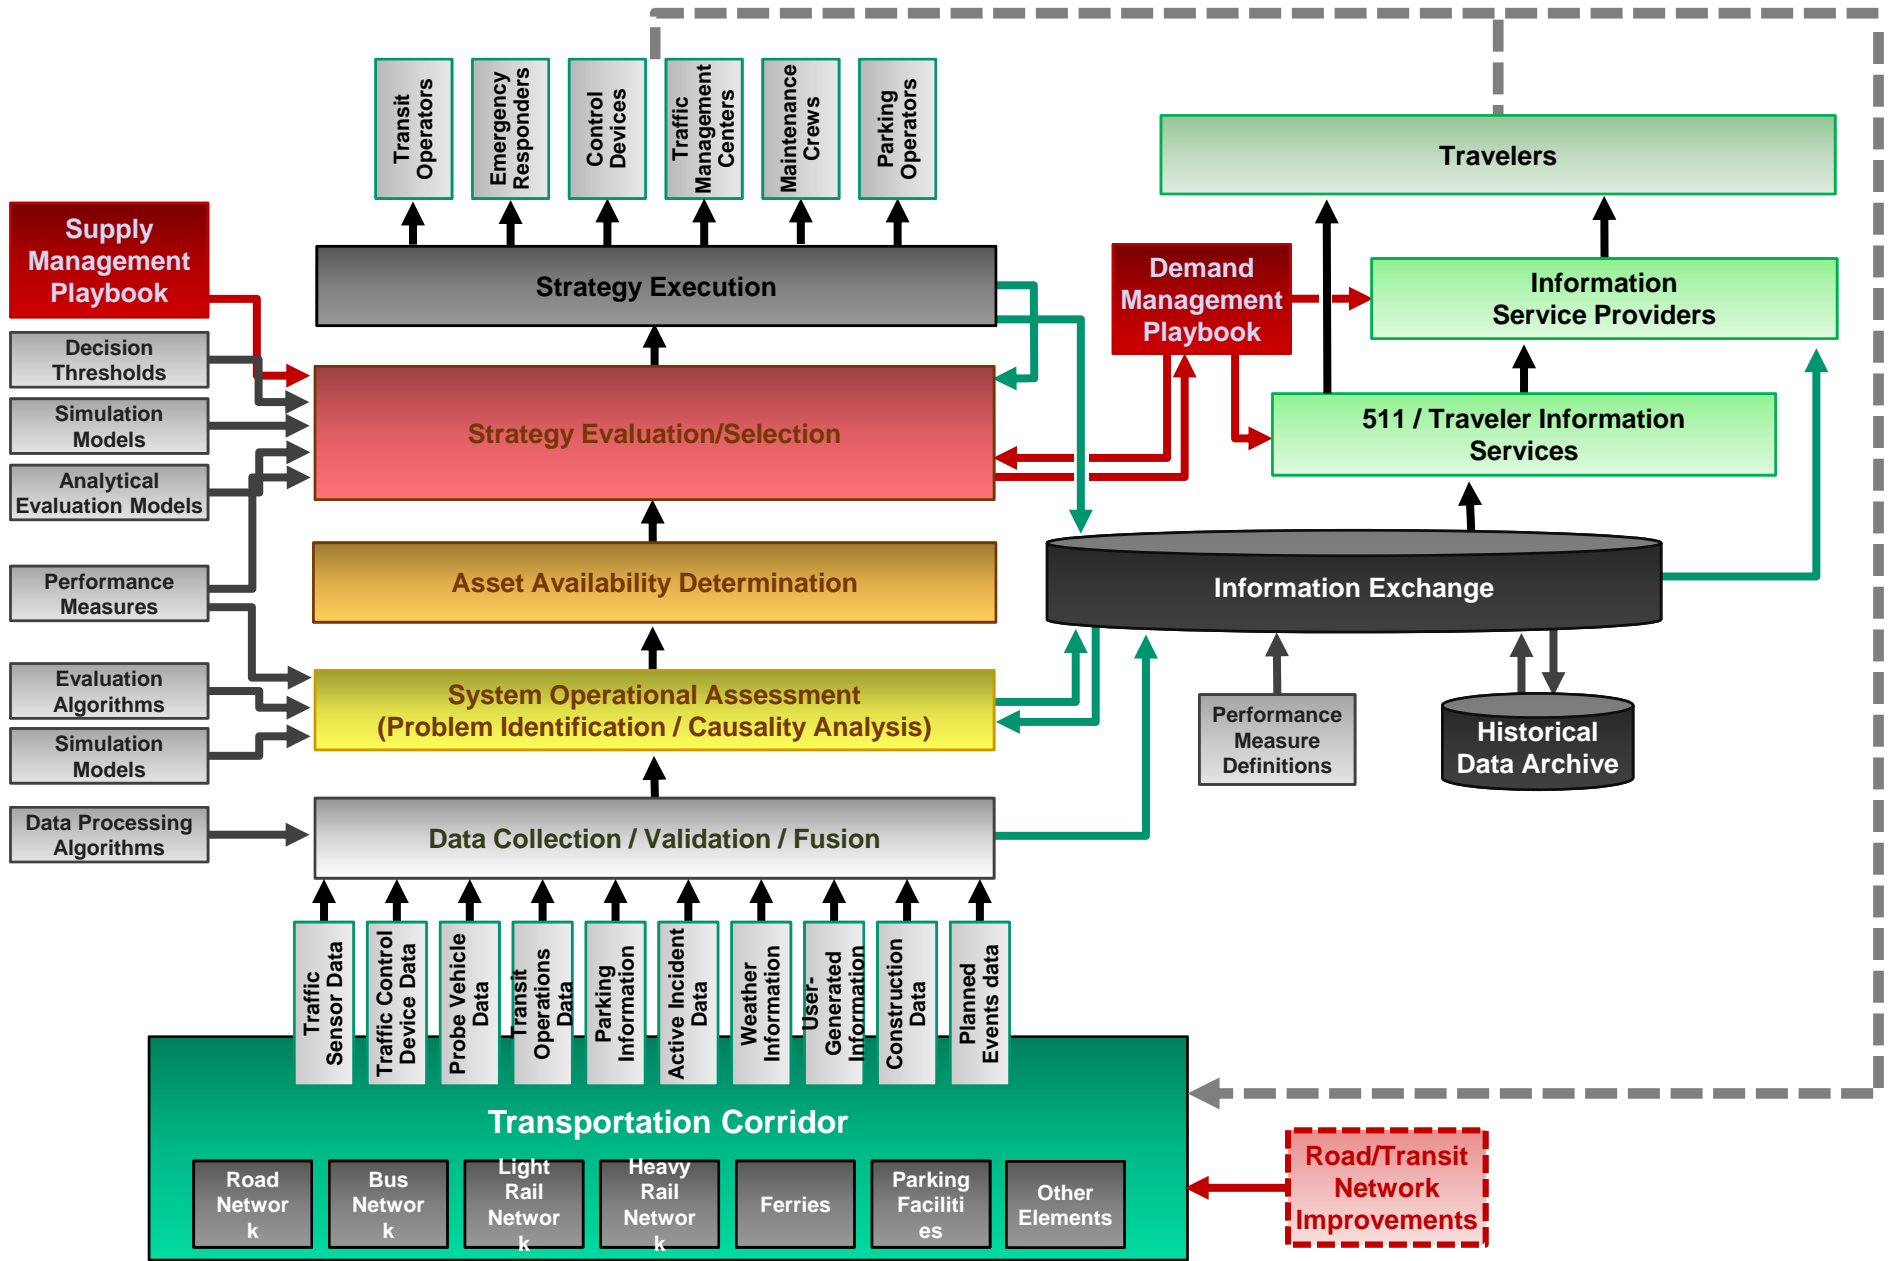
Transit Operators

Emergency Responders

Control Devices

Traffic Management Centers

Maintenance Crews

Parking Operators

Travelers

Supply Management Playbook

Strategy Execution

Demand Management Playbook

Information Service Providers

Decision Thresholds

Simulation Models

Analytical Evaluation Models

Strategy Evaluation/Selection

511 / Traveler Information Services

Performance Measures

Asset Availability Determination

Information Exchange

Evaluation Algorithms

Simulation Models

System Operational Assessment (Problem Identification / Causality Analysis)

Performance Measure Definitions

Historical Data Archive

Data Processing Algorithms

Data Collection / Validation / Fusion

Traffic Sensor Data

Traffic Control Device Data

Probe Vehicle Data

Transit Operations Data

Parking Information

Active Incident Data

Weather Information

User-Generated Information

Construction Data

Planned Events data

Transportation Corridor

Road Networ k

Bus Networ k

Light Rail Networ k

Heavy Rail Networ k

Ferries

Parking Faciliti es

Other Elements

Road/Transit Network Improvements